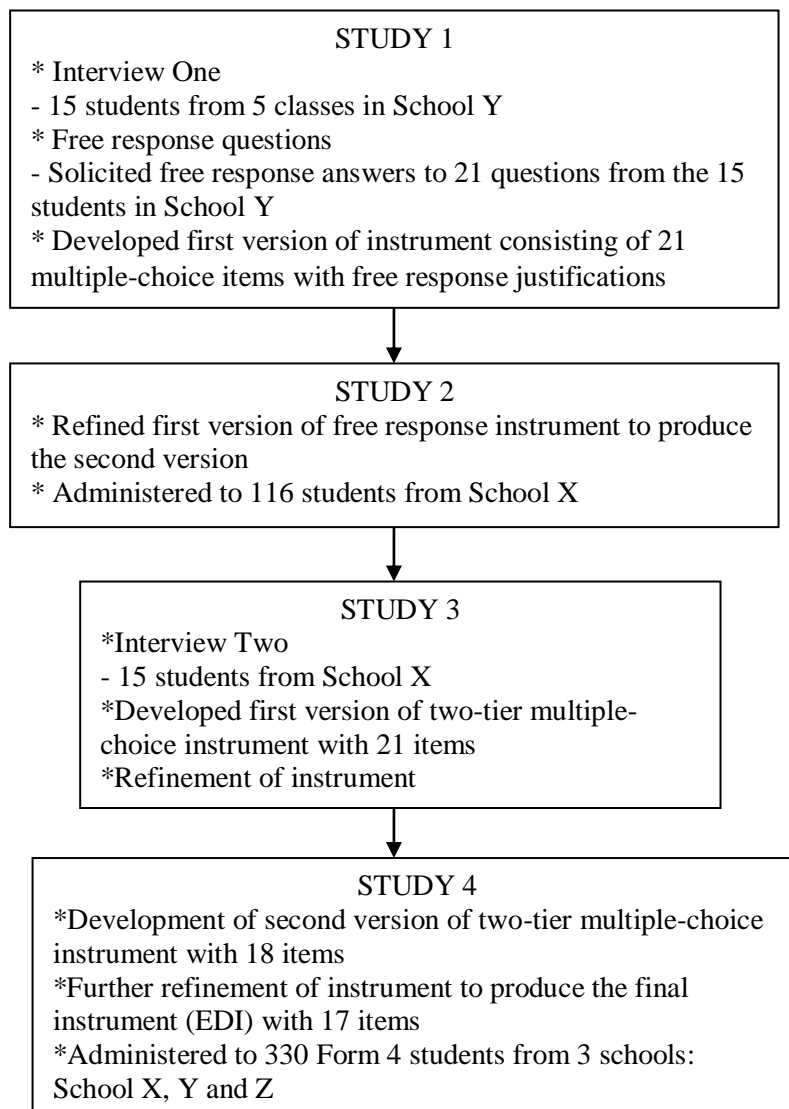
STUDY 1
* Interview One
- 15 students from 5 classes in School Y
* Free response questions
- Solicited free response answers to 21 questions from the 15 students in School Y
* Developed first version of instrument consisting of 21 multiple-choice items with free response justifications

STUDY 2
* Refined first version of free response instrument to produce the second version
* Administered to 116 students from School X

STUDY 3
*Interview Two
- 15 students from School X
*Developed first version of two-tier multiple-choice instrument with 21 items
*Refinement of instrument

STUDY 4
*Development of second version of two-tier multiple-choice instrument with 18 items
*Further refinement of instrument to produce the final instrument (EDI) with 17 items
*Administered to 330 Form 4 students from 3 schools: School X, Y and Z